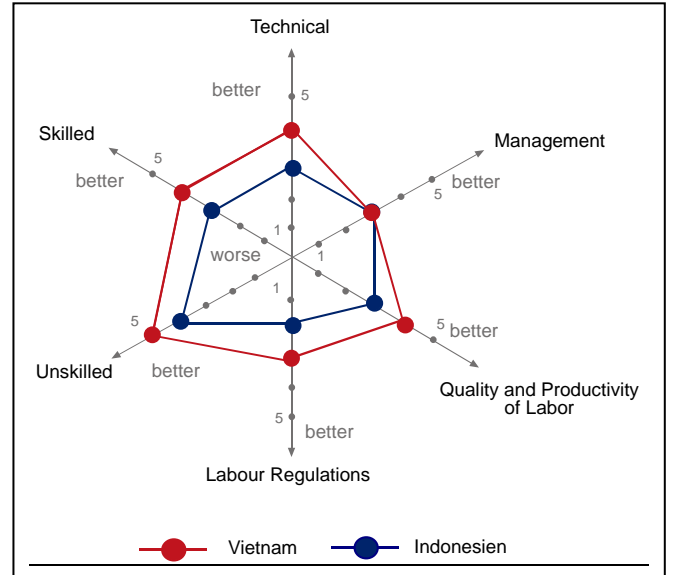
Technical

better

5

Skilled

5

better

Management

better

5

worse

1

1

1

5

better

Unskilled

better

5 better

Quality and Productivity of Labor

5

better

Labour Regulations

Vietnam

Indonesien